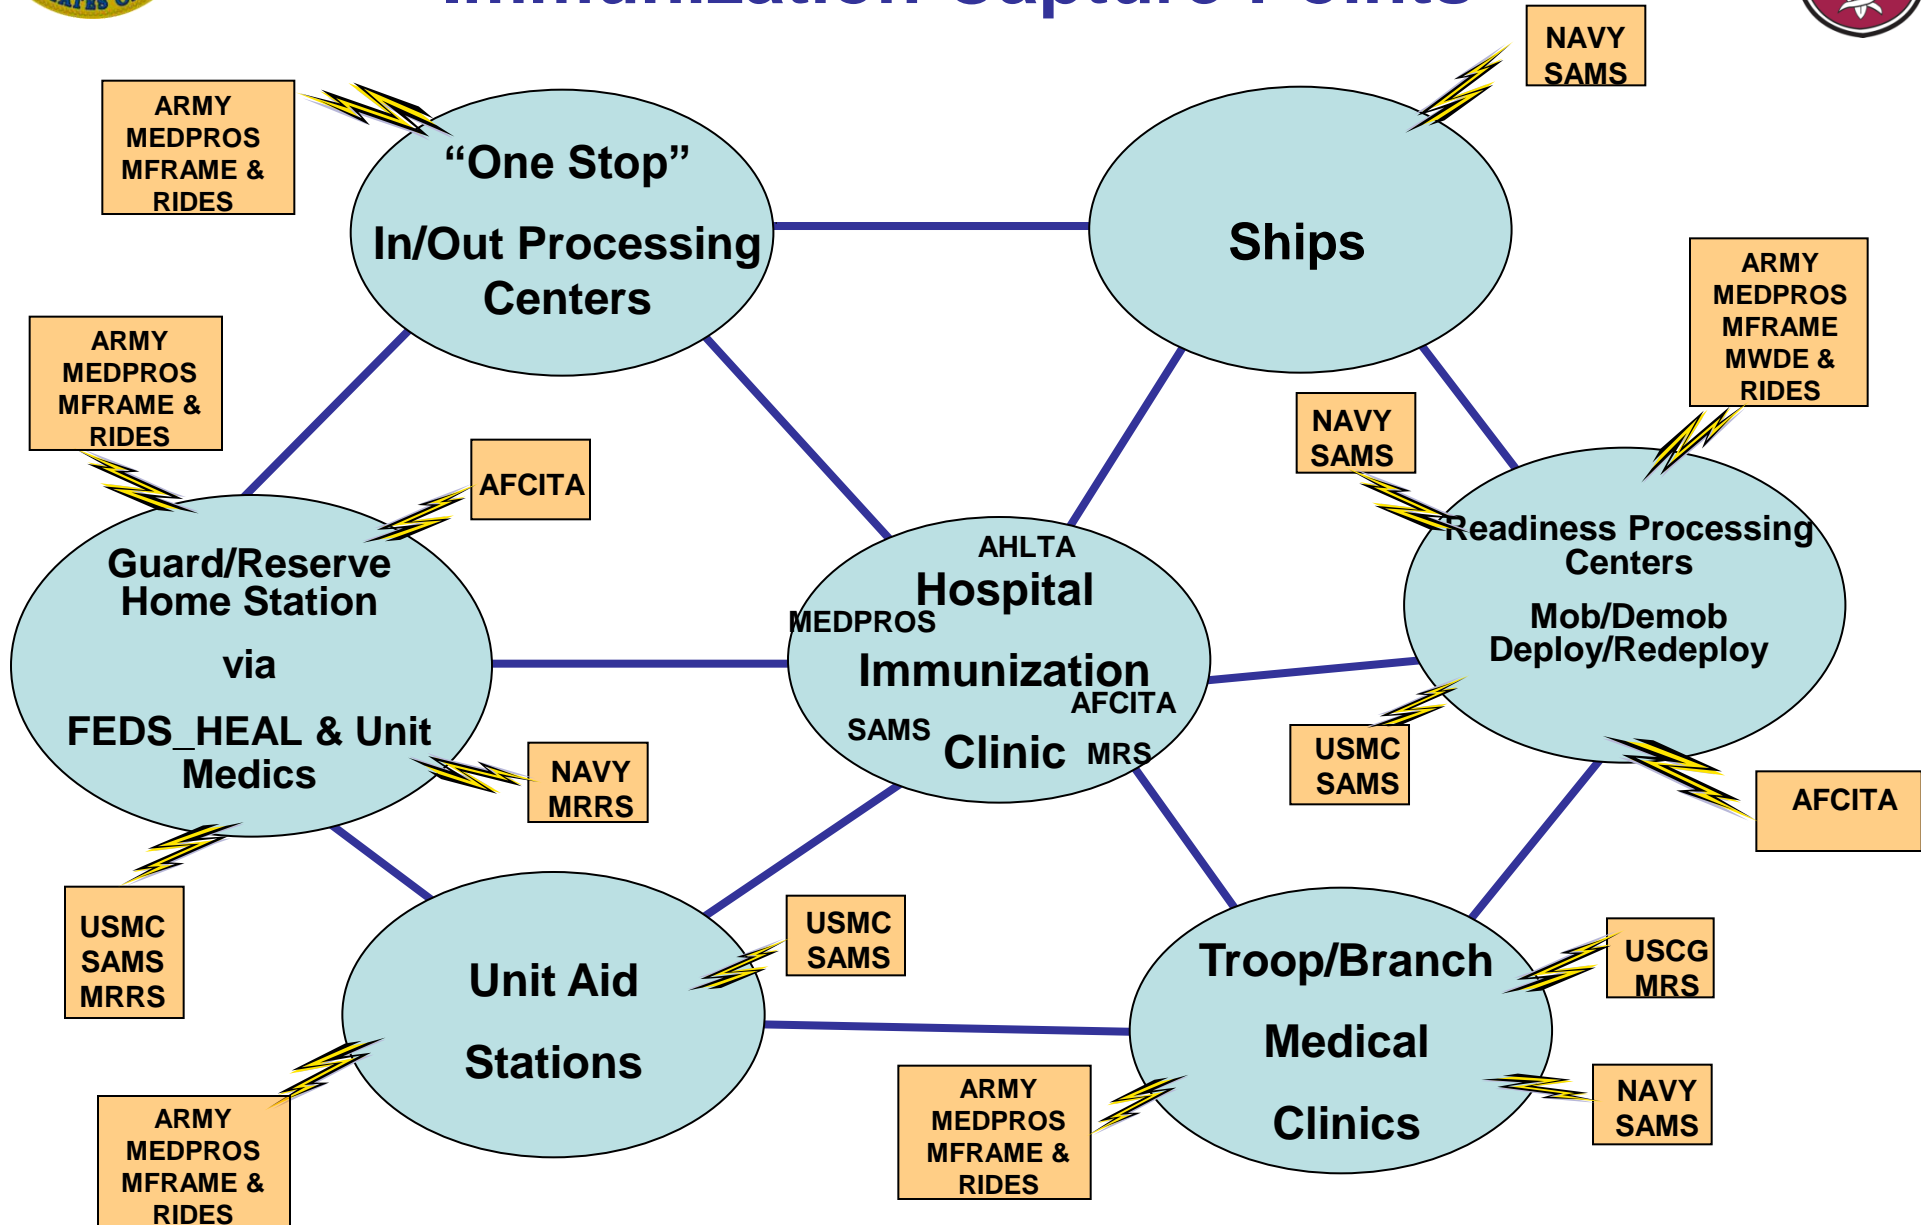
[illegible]

NAVY SAMS

ARMY MEDPROS MFRAME & RIDES

“One Stop”

In/Out Processing Centers

Ships

ARMY MEDPROS MFRAME MWDE & RIDES

ARMY MEDPROS MFRAME & RIDES

AFCITA

NAVY SAMS

Guard/Reserve Home Station

via

FEDS_HEAL & Unit Medics

AHLTA

Hospital

MEDPROS

Immunization

AFCITA

SAMS

Clinic

MRS

Readiness Processing Centers

Mob/Demob Deploy/Redeploy

USMC SAMS

NAVY MRRS

AFCITA

USMC SAMS MRRS

Unit Aid

Stations

USMC SAMS

Troop/Branch

Medical

Clinics

USCG MRS

NAVY SAMS

ARMY MEDPROS MFRAME & RIDES

ARMY MEDPROS MFRAME & RIDES